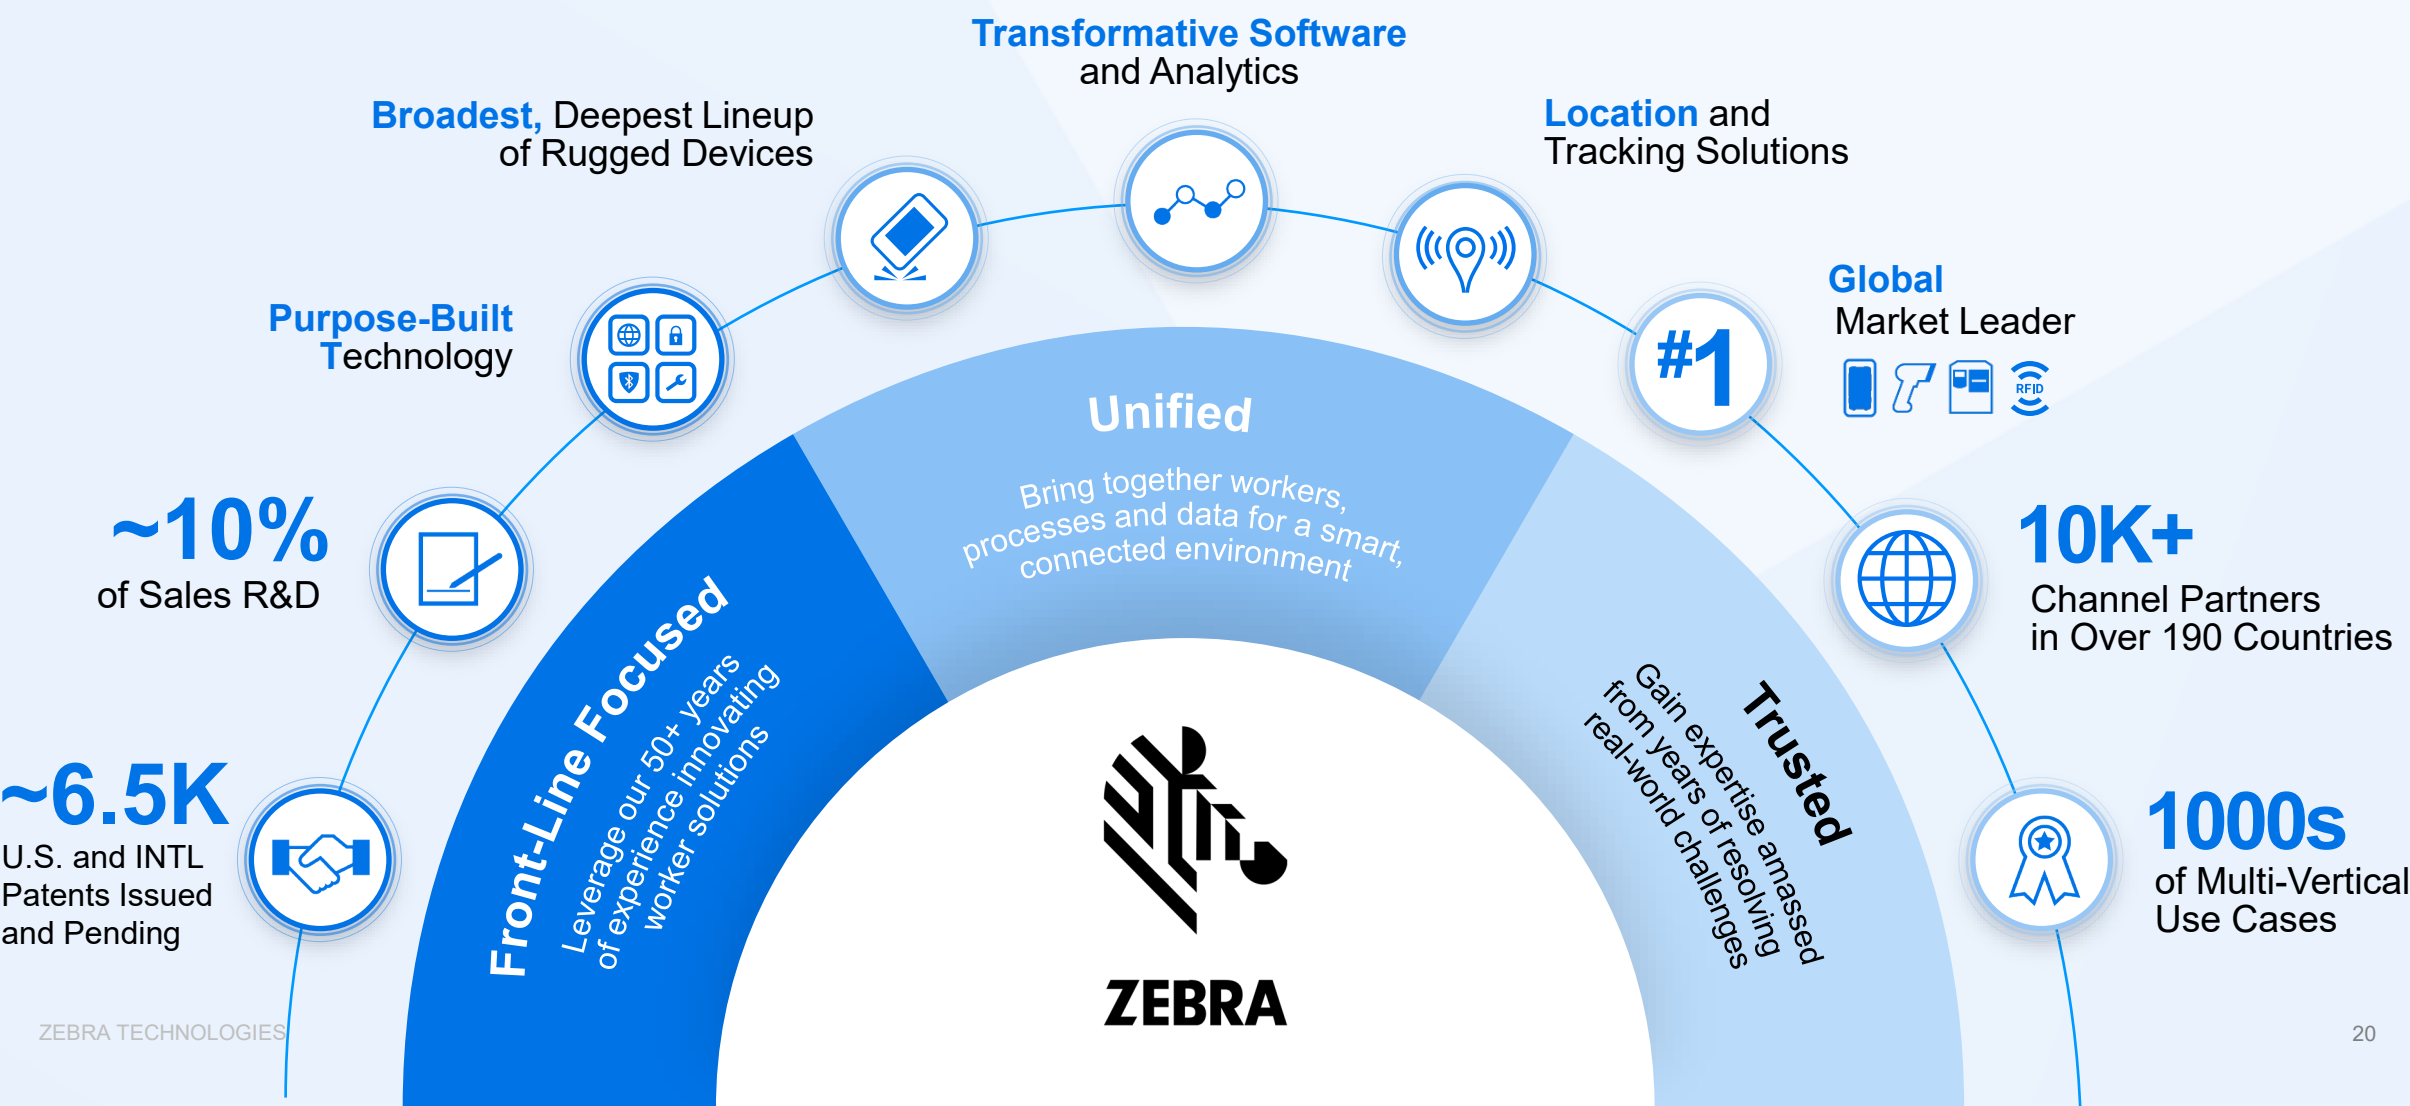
Transformative Software and Analytics

Broadest, Deepest Lineup of Rugged Devices

Location and Tracking Solutions

Purpose-Built Technology

Global Market Leader

#1

RFID

~10% of Sales R&D

10K+ Channel Partners in Over 190 Countries

~6.5K U.S. and INTL Patents Issued and Pending

1000s of Multi-Vertical Use Cases

Unified

Bring together workers, processes and data for a smart, connected environment

Front-Line Focused

Leverage our 50+ years of experience innovating worker solutions

Trusted

Gain expertise amassed from years of resolving real-world challenges

ZEBRA

ZEBRA TECHNOLOGIES

20